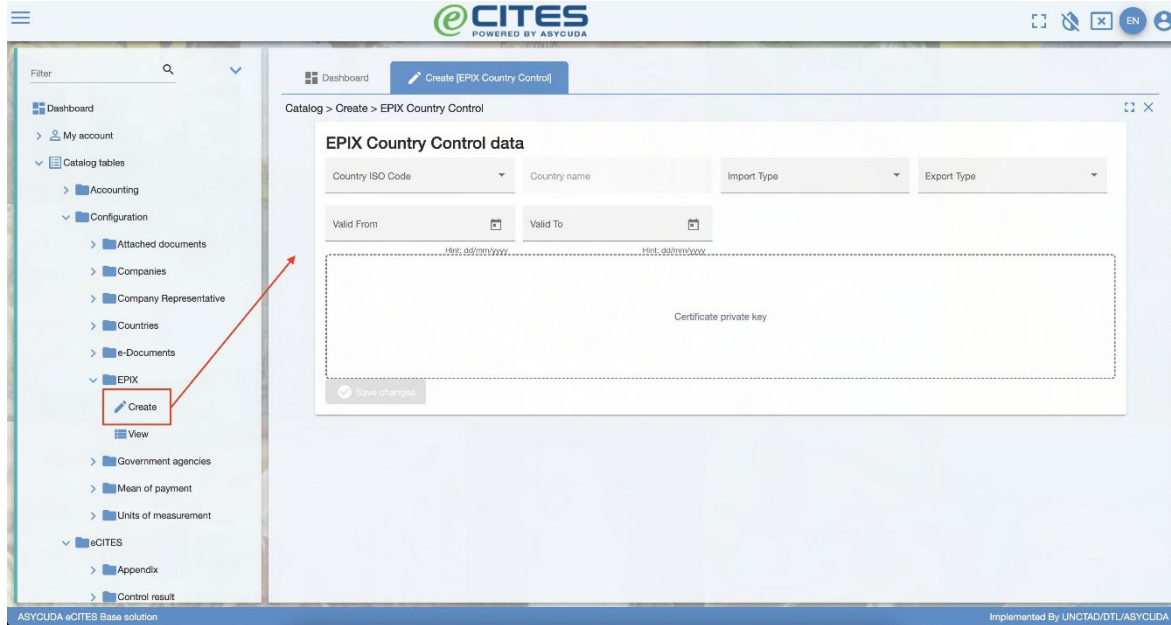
eCITES
POWERED BY ASYCUDA

EN

Filter

Dashboard
My account
Catalog tables
Accounting
Configuration
Attached documents
Companies
Company Representative
Countries
e-Documents
EPIX
Create
View
Government agencies
Mean of payment
Units of measurement
eCITES
Appendix
Control result

Dashboard
Create [EPIX Country Control]

Catalog > Create > EPIX Country Control

EPIX Country Control data

Country ISO Code
Country name
Import Type
Export Type
Valid From
Hint: dd/mm/yyyy
Valid To
Hint: dd/mm/yyyy

Certificate private key

Save changes

ASYCUDA eCITES Base solution
Implemented By UNCTAD/DTL/ASYCUDA